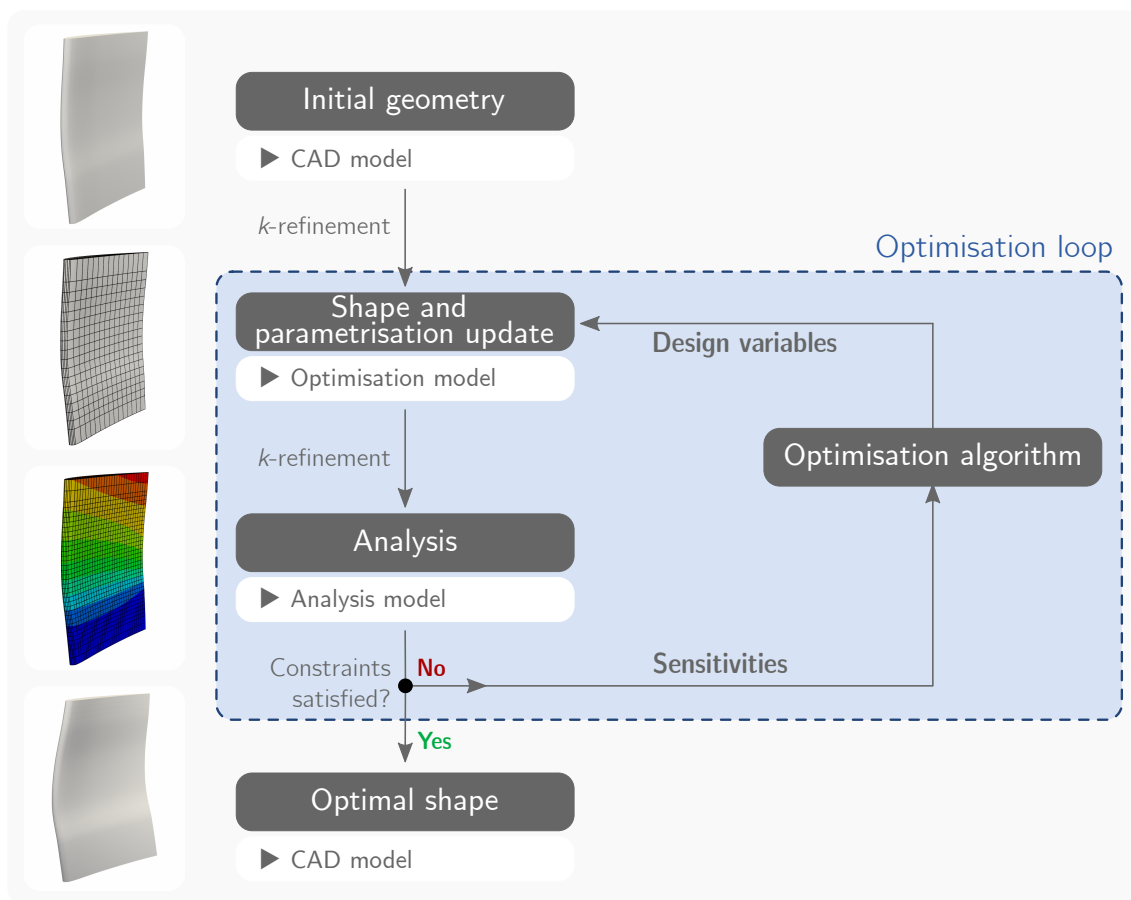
Initial geometry

▶ CAD model

$k$-refinement

Optimisation loop

Shape and parametrisation update

▶ Optimisation model

Design variables

$k$-refinement

Optimisation algorithm

Analysis

▶ Analysis model

Constraints satisfied?

No

Sensitivities

Yes

Optimal shape

▶ CAD model